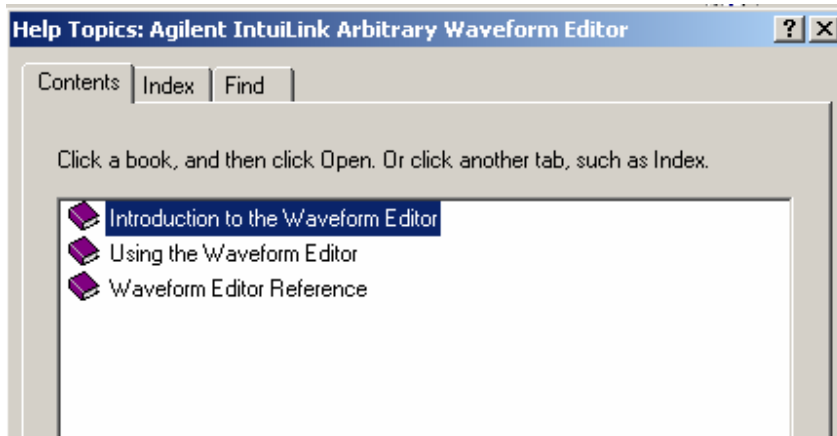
Help Topics: Agilent IntuiLink Arbitrary Waveform Editor

?

X

Contents

Index

Find

Click a book, and then click Open. Or click another tab, such as Index.

Introduction to the Waveform Editor

Using the Waveform Editor

Waveform Editor Reference